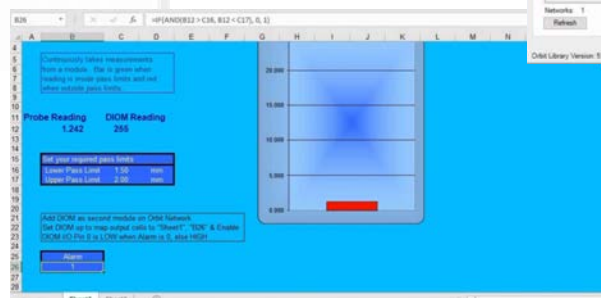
B26
=IF(AND(B12 > C16, B12 < C17), 0, 1)

A B C D E F G H I J K L M N

Networks: 1
Refresh
Orbit Library Version: 5

Continuously takes measurements from a module. Bar is green when reading is inside pass limits and red when outside pass limits.

Probe Reading 1.242
DIOM Reading 255

Set your required pass limits
Lower Pass Limit 1.50 mm
Upper Pass Limit 2.00 mm

Add DIOM as second module on Orbit Network
Set DIOM up to map output cells to "Sheet1", "B26" & Enable
DIOM I/O Pin 0 is LOW when Alarm is 0, else HIGH

Alarm
1

20.000
15.000
10.000
5.000
0.000

Sheet1 Sheet2